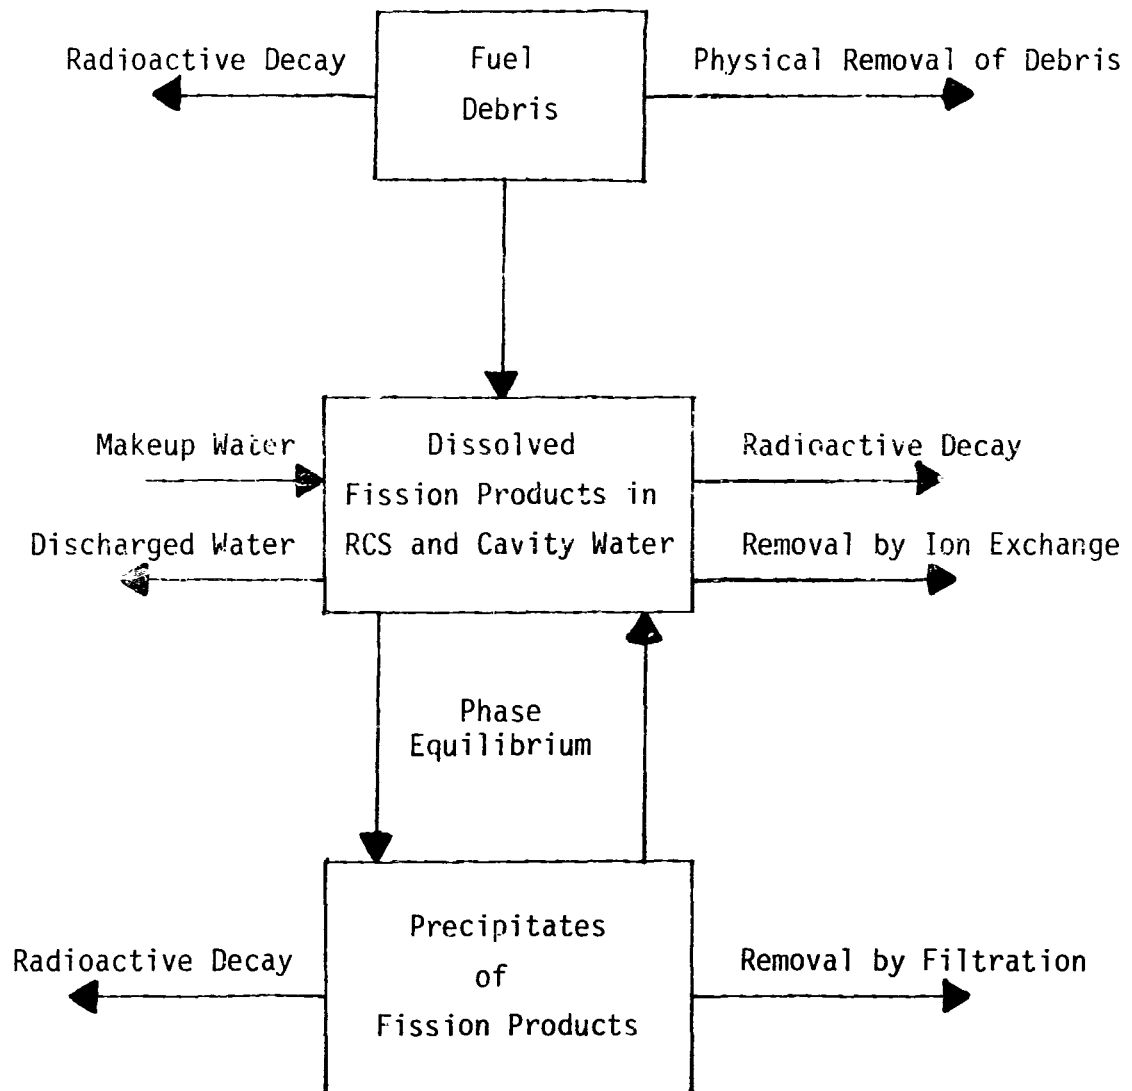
Radioactive Decay

Fuel Debris

Physical Removal of Debris

Makeup Water

Discharged Water

Dissolved Fission Products in RCS and Cavity Water

Radioactive Decay

Removal by Ion Exchange

Phase Equilibrium

Radioactive Decay

Precipitates of Fission Products

Removal by Filtration